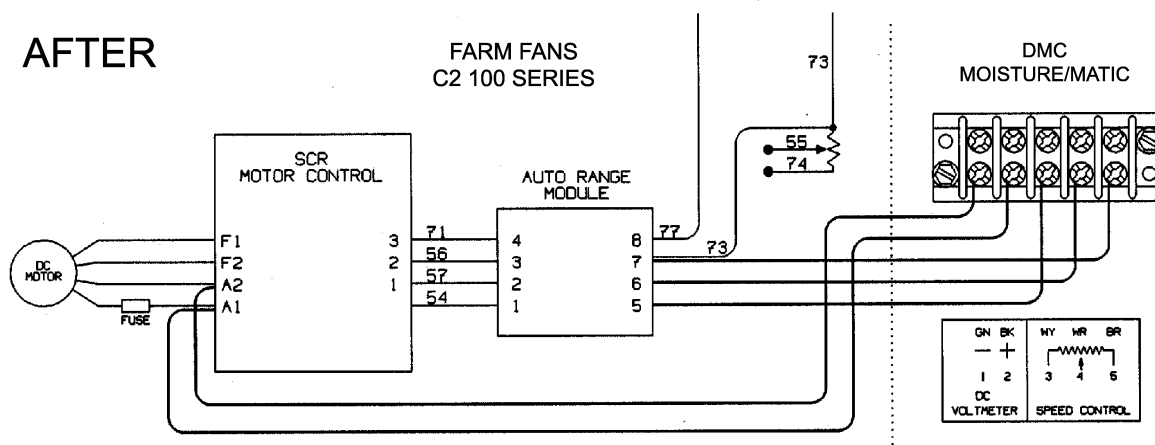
AFTER

FARM FANS
C2 100 SERIES

73

DMC
MOISTURE/MATIC

55
74

SCR
MOTOR CONTROL

AUTO RANGE
MODULE

DC
MOTOR

F1
F2
A2
A1

FUSE

3
2
1

71
56
57
54

4
3
2
1

8
7
6
5

77
73

GN BK
$-$ $+$
1 2
DC
VOLTMETER

WY WR BR
3 4 5
SPEED CONTROL